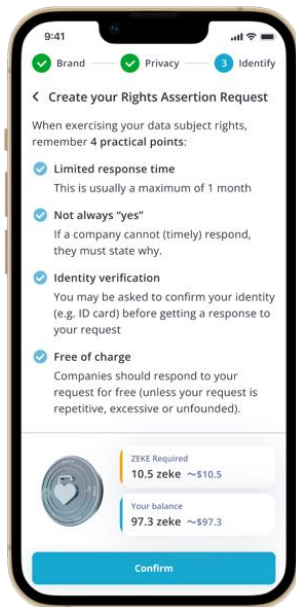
9:41

Brand
Privacy
3 Identify

< Create your Rights Assertion Request

When exercising your data subject rights, remember **4 practical points**:

Limited response time
This is usually a maximum of 1 month

Not always "yes"
If a company cannot (timely) respond, they must state why.

Identity verification
You may be asked to confirm your identity (e.g. ID card) before getting a response to your request

Free of charge
Companies should respond to your request for free (unless your request is repetitive, excessive or unfounded).

ZEKE Required
10.5 zeke ~$10.5

Your balance
97.3 zeke ~$97.3

Confirm